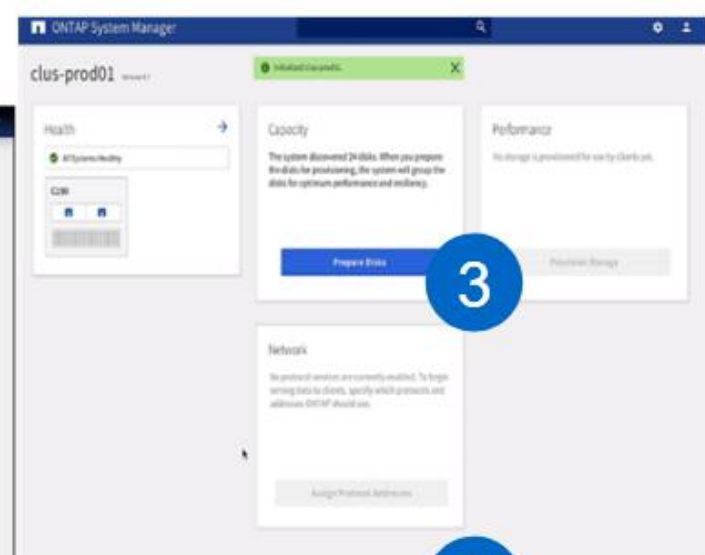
ONTAP System Manager

clus-prod01 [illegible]

Initialized clus-prod01. X

Health

All Systems Healthy

C190

Capacity

The system discovered 24 disks. When you prepare the disks for provisioning, the system will group the disks for optimum performance and resiliency.

Prepare Disks

3

Performance

No storage is provisioned for use by clients yet.

Provision Storage

Network

No protocol services are currently enabled. To begin serving data to clients, specify which protocols and addresses ONTAP should use.

Assign Protocol Addresses